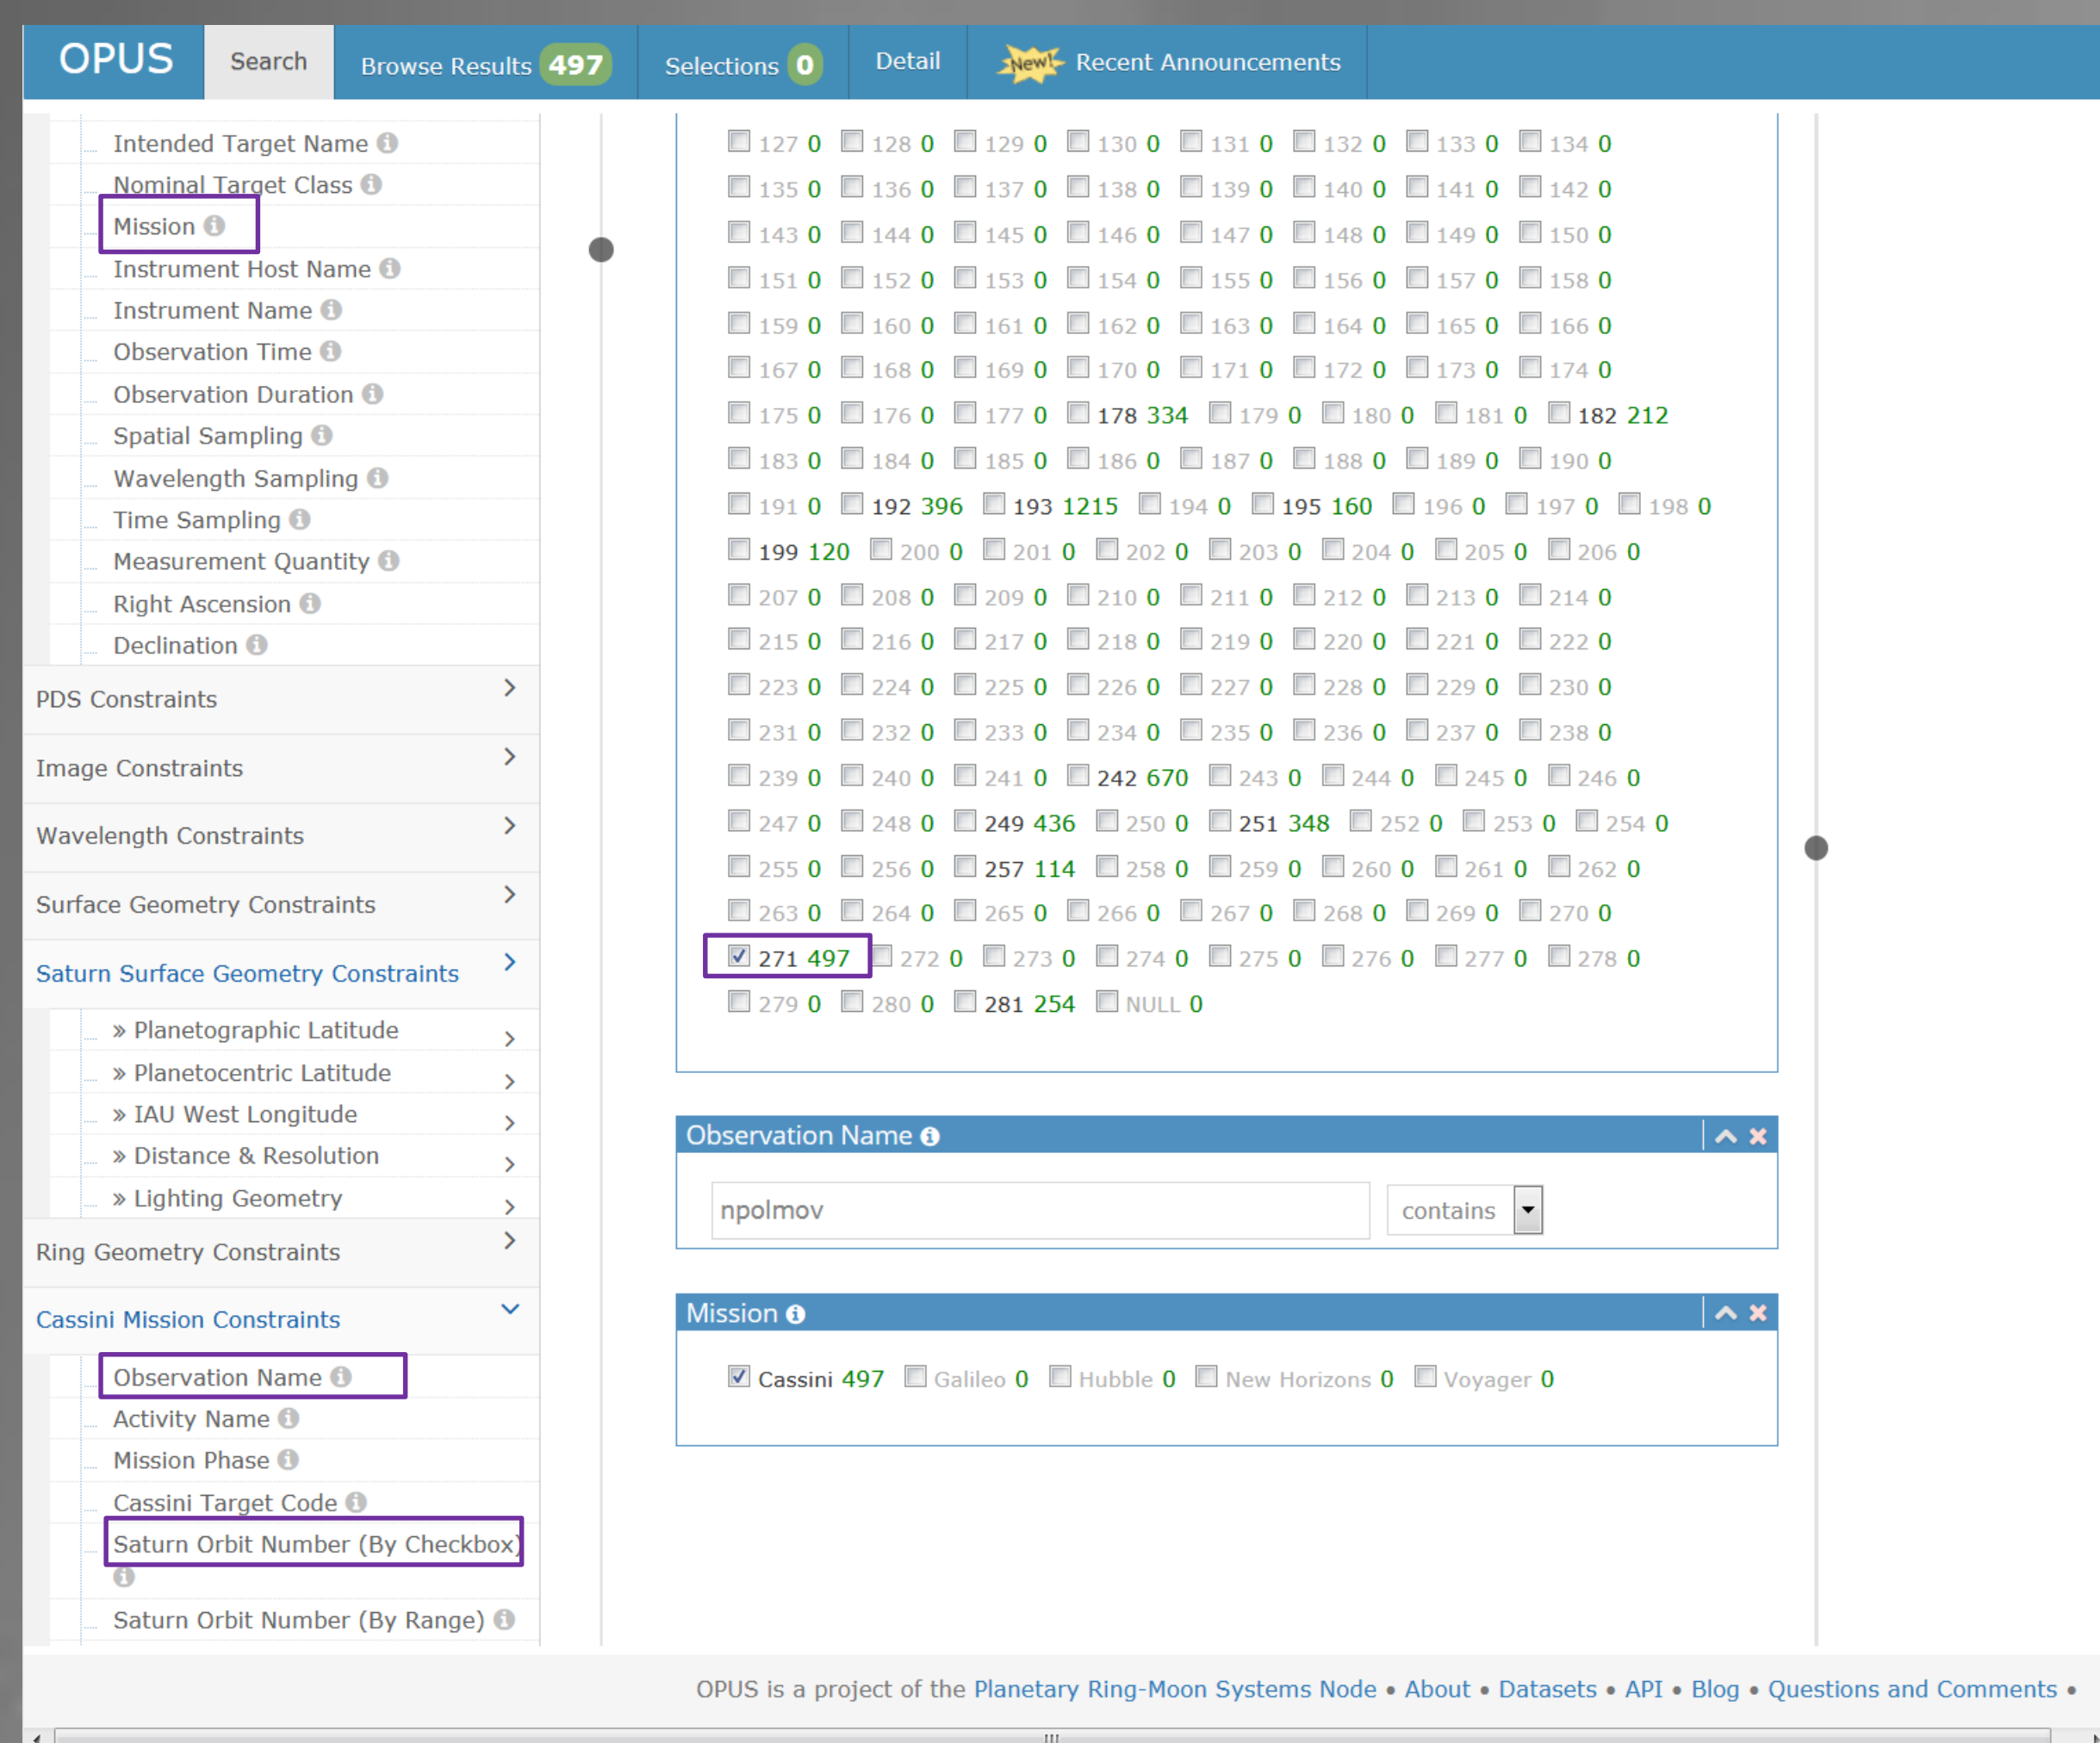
OPUS Search Browse Results 497 Selections 0 Detail New! Recent Announcements

Intended Target Name
Nominal Target Class
Mission
Instrument Host Name
Instrument Name
Observation Time
Observation Duration
Spatial Sampling
Wavelength Sampling
Time Sampling
Measurement Quantity
Right Ascension
Declination

PDS Constraints
Image Constraints
Wavelength Constraints
Surface Geometry Constraints
Saturn Surface Geometry Constraints
» Planetographic Latitude
» Planetocentric Latitude
» IAU West Longitude
» Distance & Resolution
» Lighting Geometry
Ring Geometry Constraints
Cassini Mission Constraints
Observation Name
Activity Name
Mission Phase
Cassini Target Code
Saturn Orbit Number (By Checkbox)
Saturn Orbit Number (By Range)

127 0 128 0 129 0 130 0 131 0 132 0 133 0 134 0
135 0 136 0 137 0 138 0 139 0 140 0 141 0 142 0
143 0 144 0 145 0 146 0 147 0 148 0 149 0 150 0
151 0 152 0 153 0 154 0 155 0 156 0 157 0 158 0
159 0 160 0 161 0 162 0 163 0 164 0 165 0 166 0
167 0 168 0 169 0 170 0 171 0 172 0 173 0 174 0
175 0 176 0 177 0 178 334 179 0 180 0 181 0 182 212
183 0 184 0 185 0 186 0 187 0 188 0 189 0 190 0
191 0 192 396 193 1215 194 0 195 160 196 0 197 0 198 0
199 120 200 0 201 0 202 0 203 0 204 0 205 0 206 0
207 0 208 0 209 0 210 0 211 0 212 0 213 0 214 0
215 0 216 0 217 0 218 0 219 0 220 0 221 0 222 0
223 0 224 0 225 0 226 0 227 0 228 0 229 0 230 0
231 0 232 0 233 0 234 0 235 0 236 0 237 0 238 0
239 0 240 0 241 0 242 670 243 0 244 0 245 0 246 0
247 0 248 0 249 436 250 0 251 348 252 0 253 0 254 0
255 0 256 0 257 114 258 0 259 0 260 0 261 0 262 0
263 0 264 0 265 0 266 0 267 0 268 0 269 0 270 0
271 497 272 0 273 0 274 0 275 0 276 0 277 0 278 0
279 0 280 0 281 254 NULL 0

Observation Name
npolmov
contains

Mission
Cassini 497 Galileo 0 Hubble 0 New Horizons 0 Voyager 0

OPUS is a project of the Planetary Ring-Moon Systems Node • About • Datasets • API • Blog • Questions and Comments •